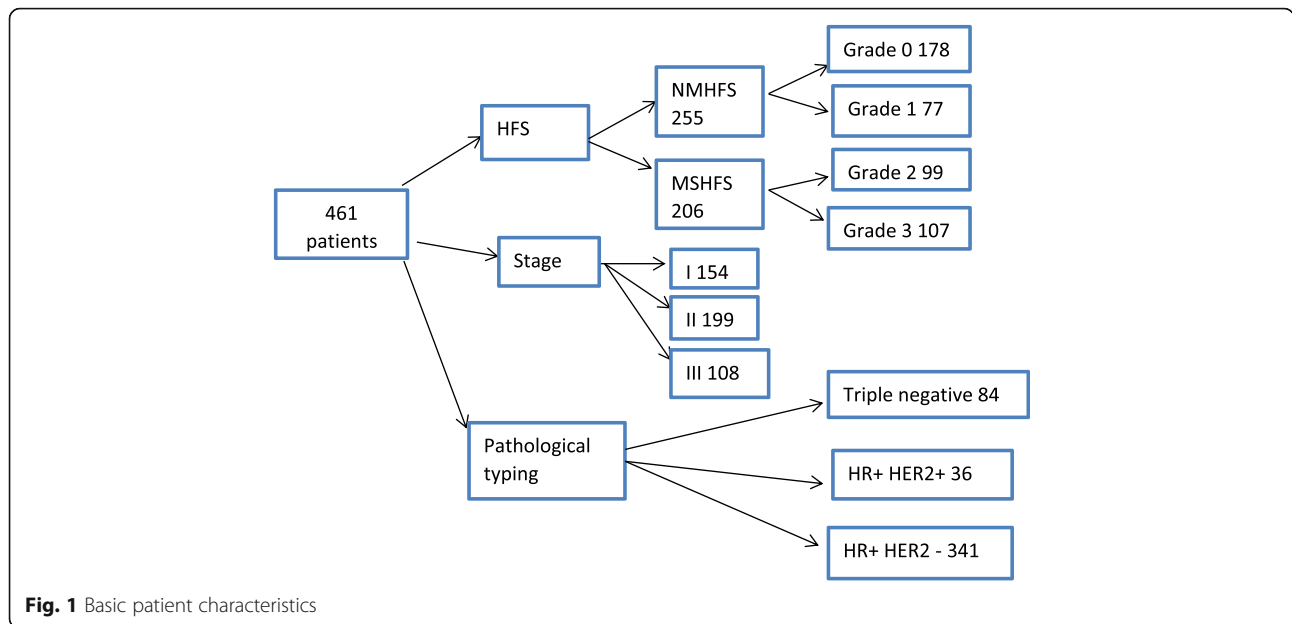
461 patients

HFS

NMHFS 255

Grade 0 178

Grade 1 77

MSHFS 206

Grade 2 99

Grade 3 107

Stage

I 154

II 199

III 108

Pathological typing

Triple negative 84

HR+ HER2+ 36

HR+ HER2 - 341

**Fig. 1** Basic patient characteristics